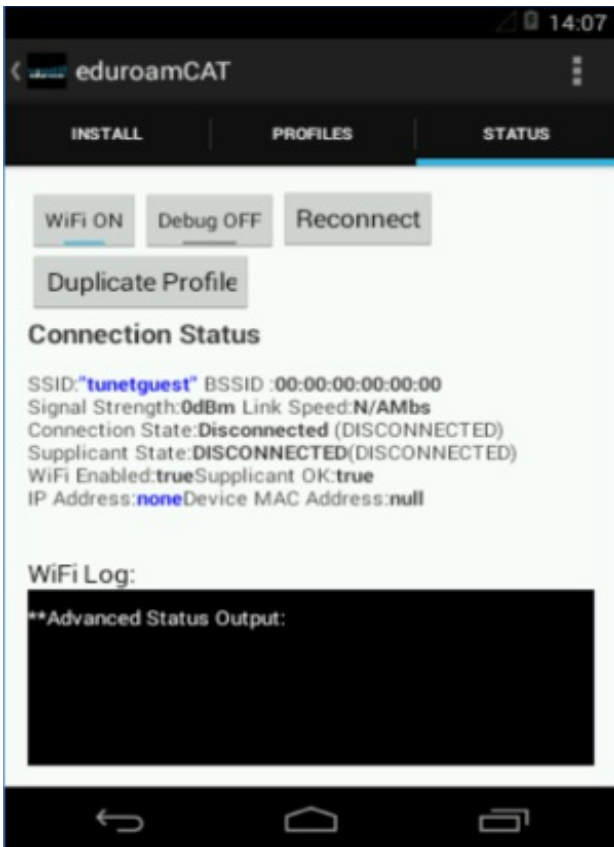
14:07

eduroamCAT

INSTALL

PROFILES

STATUS

WiFi ON

Debug OFF

Reconnect

Duplicate Profile

Connection Status

SSID:"tunetguest" BSSID :00:00:00:00:00:00
Signal Strength:0dBm Link Speed:N/AMbs
Connection State:Disconnected (DISCONNECTED)
Supplicant State:DISCONNECTED(DISCONNECTED)
WiFi Enabled:trueSupplicant OK:true
IP Address:noneDevice MAC Address:null

WiFi Log:

**Advanced Status Output: